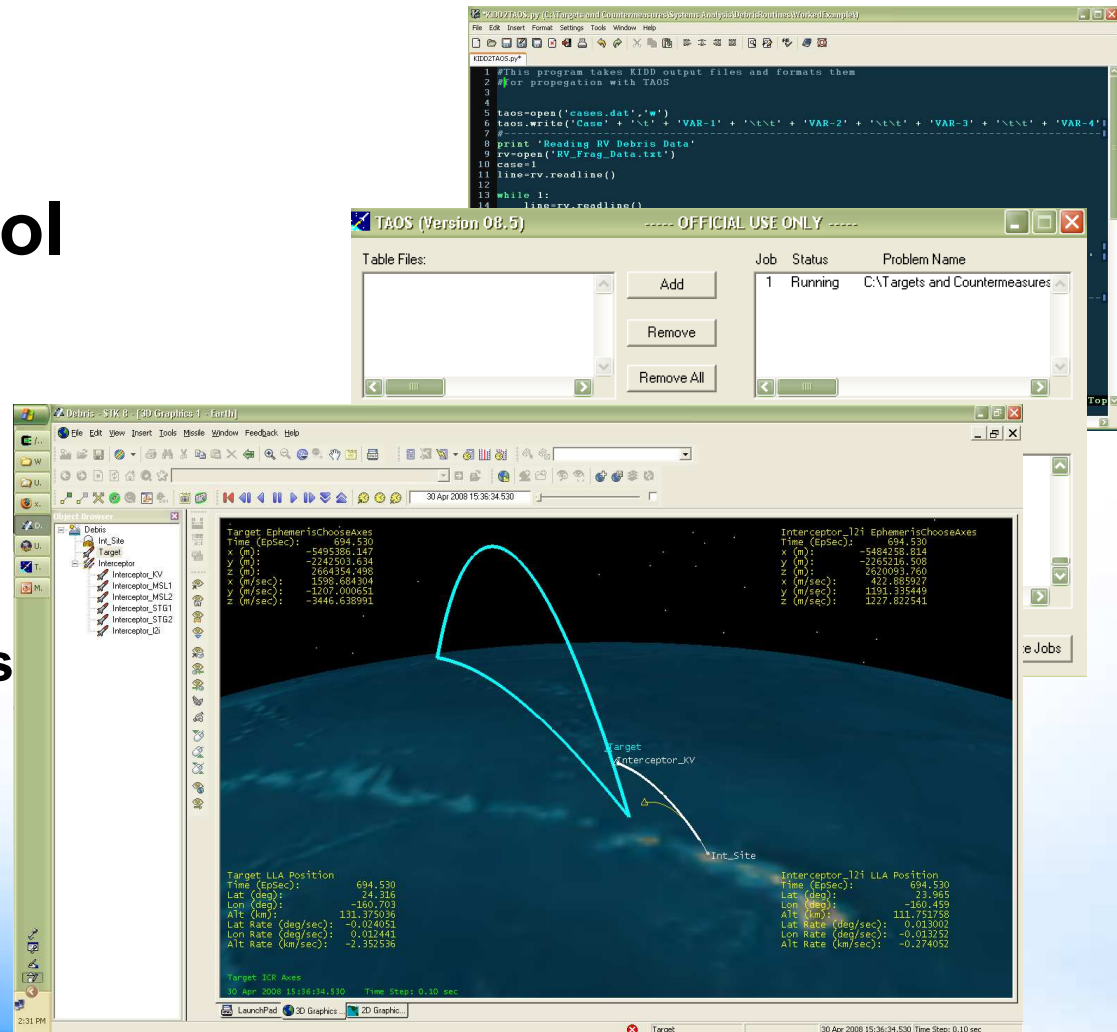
ol

s

*KIDD2TAOS.py (C:\Targets and Countermeasures\Systems Analysis\DebrisRoutines\WorkedExample)
File Edit Insert Format Settings Tools Window Help
KIDD2TAOS.py*
1 #This program takes KIDD output files and formats them
2 #for propegation with TAOS
3
4
5 taos=open('cases.dat','w')
6 taos.write('Case' + '\t' + 'VAR-1' + '\t\t' + 'VAR-2' + '\t\t' + 'VAR-3' + '\t\t' + 'VAR-4'
7 #
8 print 'Reading RV Debris Data'
9 rv=open('RV_Frag_Data.txt')
10 case=1
11 line=rv.readline()
12
13 while 1:
line=rv.readline()

TAOS (Version 08.5) ----- OFFICIAL USE ONLY -----
Table Files:
Add
Remove
Remove All
Job Status Problem Name
1 Running C:\Targets and Countermeasures
Top
te Jobs

Debris - STK 8 - [3D Graphics 1 - Earth]
File Edit View Insert Tools Missile Window Feedback Help
30 Apr 2008 15:36:34.530
Object Browser
Debris
Int_Site
Target
Interceptor
Interceptor_KV
Interceptor_MSL1
Interceptor_MSL2
Interceptor_STG1
Interceptor_STG2
Interceptor_I2i

Target EphemerisChooseAxes
Time (EpSec): 694.530
x (m): -5495386.147
y (m): -2242503.634
z (m): 2664354.498
x (m/sec): 1598.684304
y (m/sec): -1207.000651
z (m/sec): -3446.638991

Interceptor_I2i EphemerisChooseAxes
Time (EpSec): 694.530
x (m): -5484258.814
y (m): -2265216.508
z (m): 2620093.760
x (m/sec): 422.885927
y (m/sec): 1191.335449
z (m/sec): 1227.822541

Target
Interceptor_KV
Int_Site

Target LLA Position
Time (EpSec): 694.530
Lat (deg): 24.316
Lon (deg): -160.703
Alt (km): 131.375036
Lat Rate (deg/sec): -0.024051
Lon Rate (deg/sec): 0.012441
Alt Rate (km/sec): -2.352536

Interceptor_I2i LLA Position
Time (EpSec): 694.530
Lat (deg): 23.965
Lon (deg): -160.459
Alt (km): 111.751758
Lat Rate (deg/sec): 0.013002
Lon Rate (deg/sec): -0.013252
Alt Rate (km/sec): -0.274052

Target ICR Axes
30 Apr 2008 15:36:34.530 Time Step: 0.10 sec

LaunchPad 3D Graphics... 2D Graphic...
Target 30 Apr 2008 15:36:34.530 Time Step: 0.10 sec
2:31 PM